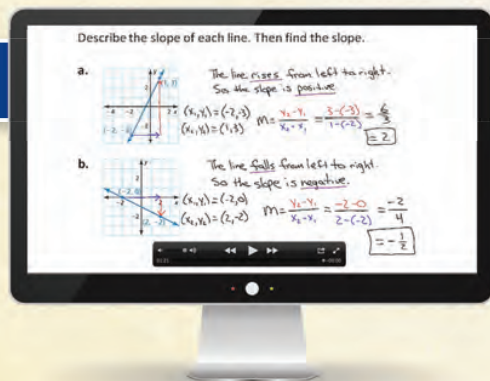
Describe the slope of each line. Then find the slope.

a.

(1, 3)

(−2, −3)

The line rises from left to right. So the slope is positive.

$(x_1,y_1)=(-2,-3)$
$(x_2,y_2)=(1,3)$

$m=\frac{y_2-y_1}{x_2-x_1}=\frac{3-(-3)}{1-(-2)}=\frac{6}{3}$

$=2$

b.

(−2, 0)

(2, −2)

The line falls from left to right. So the slope is negative.

$(x_1,y_1)=(-2,0)$
$(x_2,y_2)=(2,-2)$

$m=\frac{y_2-y_1}{x_2-x_1}=\frac{-2-0}{2-(-2)}=\frac{-2}{4}$

$=-\frac{1}{2}$